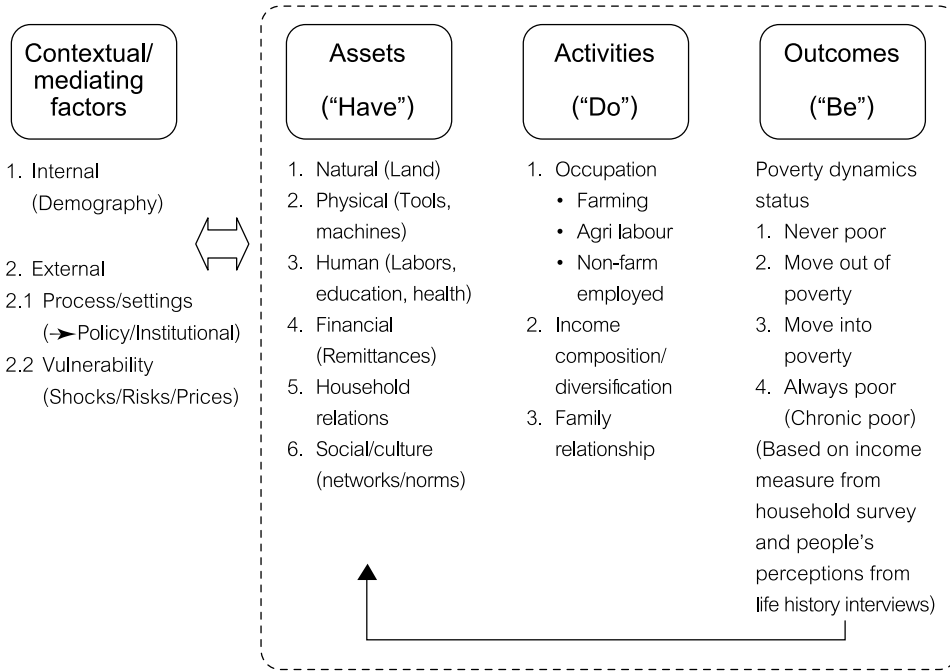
Contextual/ mediating factors

1. Internal (Demography)

2. External
2.1 Process/settings (➤Policy/Institutional)
2.2 Vulnerability (Shocks/Risks/Prices)

Assets ("Have")

1. Natural (Land)
2. Physical (Tools, machines)
3. Human (Labors, education, health)
4. Financial (Remittances)
5. Household relations
6. Social/culture (networks/norms)

Activities ("Do")

1. Occupation
• Farming
• Agri labour
• Non-farm employed
2. Income composition/ diversification
3. Family relationship

Outcomes ("Be")

Poverty dynamics status
1. Never poor
2. Move out of poverty
3. Move into poverty
4. Always poor (Chronic poor)
(Based on income measure from household survey and people's perceptions from life history interviews)